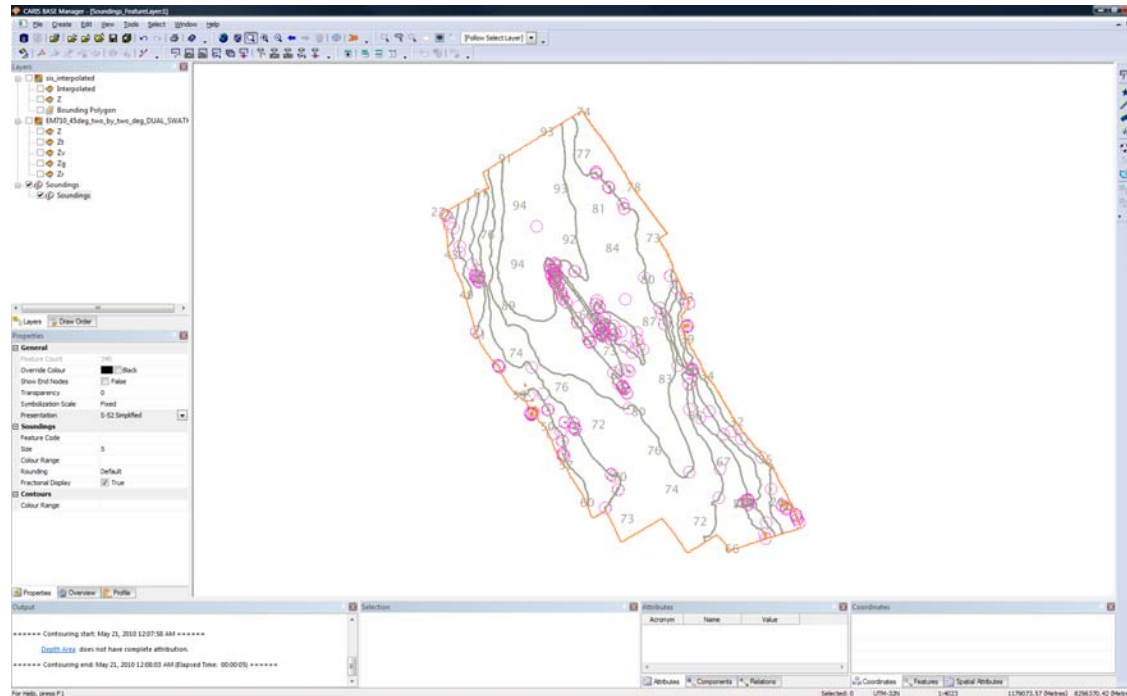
CARIS BASE Manager - [Soundings_FeatureLayer1]

File Create Edit View Tools Select Window Help

Follow Select Layer

Layers

sis_interpolated
Interpolated
Z
Bounding Polygon
EM710_45deg_two_by_two_deg_DUAL_SWATH
Z
Zt
Zv
Zg
Zr
Soundings
Soundings

Layers Draw Order

Properties

General

| | |
|---|---|
| Feature Count | 340 |
| Override Colour | Black |
| Show End Nodes | False |
| Transparency | 0 |
| Symbolization Scale | Fixed |
| Presentation | S-52 Simplified |

Soundings

| | |
|---|---|
| Feature Code | |
| Size | 5 |
| Colour Range | |
| Rounding | Default |
| Fractional Display | True |

Contours

| | |
|---|---|
| Colour Range | |

Properties Overview Profile

74
93
77
91
93
78
81
94
92
73
84
94
80
87
74
76
83
72
76
67
74
73
72
66

Output

====== Contouring start: May 21, 2010 12:07:58 AM ======

Depth Area does not have complete attribution.

====== Contouring end: May 21, 2010 12:08:03 AM (Elapsed Time: 00:00:05) ======

Selection

Attributes

| Acronym | Name | Value |
|---|---|---|

Attributes Components Relations

Coordinates

Coordinates Features Spatial Attributes

For Help, press F1

Selected: 0 UTM-52N 1:4023 1179073.57 (Metres) 8296370.42 (Metres)